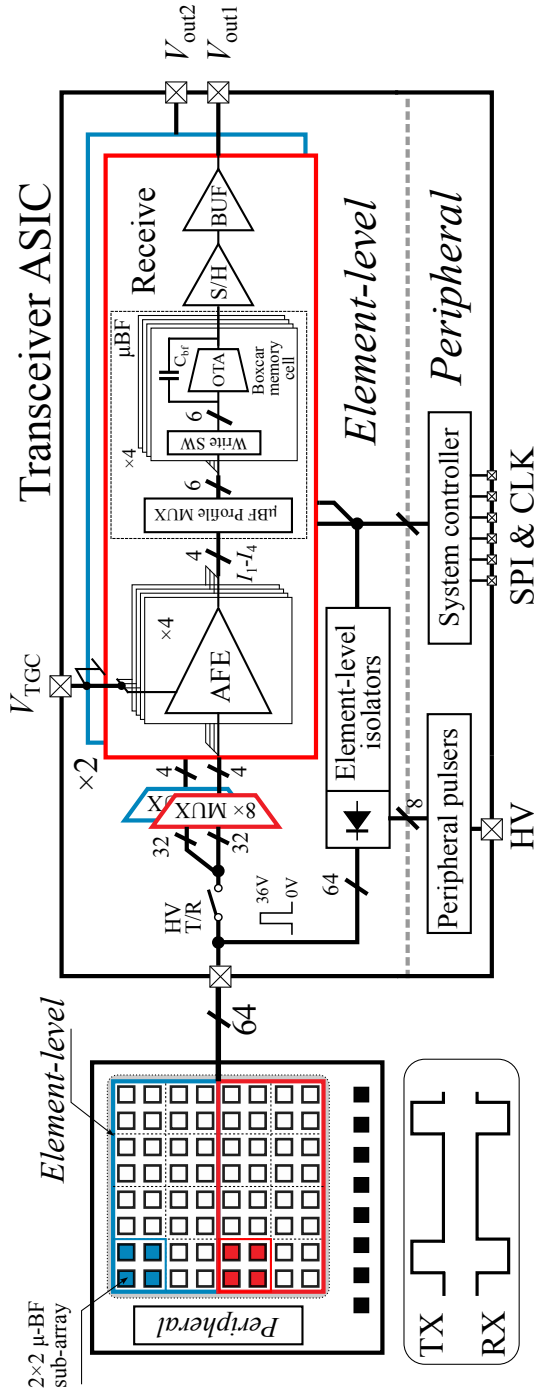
$V_{\text{out2}}$ $V_{\text{out1}}$

Transceiver ASIC

Receive

Element-level

Peripheral

BUF

S/H

µBF

$C_{bf}$

OTA

Boxcar memory cell

6

Write SW

×4

6

µBF Profile MUX

4

$I_1$-$I_4$

×4

AFE

$V_{\text{TGC}}$

×2

4

4

X

8× MUX

32

32

HV T/R

36V

0V

64

Element-level isolators

8

System controller

SPI & CLK

Peripheral pulsers

HV

64

Element-level

2×2 µ-BF sub-array

Peripheral

TX

RX